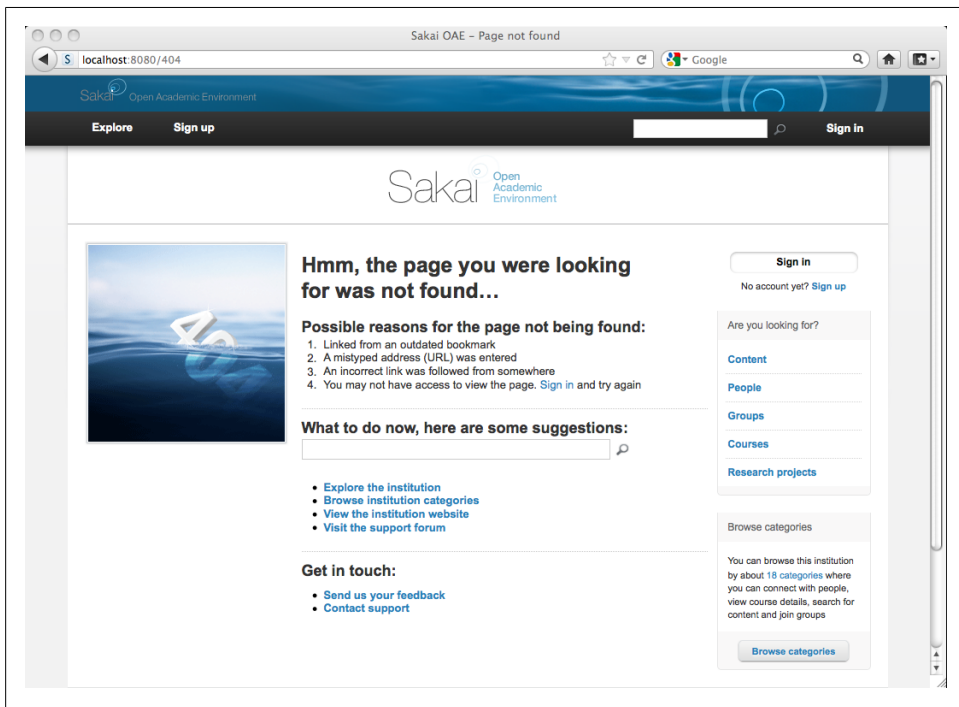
Sakai OAE - Page not found

localhost:8080/404

Google

Sakai Open Academic Environment

Explore Sign up Sign in

Sakai Open Academic Environment

404

Hmm, the page you were looking for was not found…

Possible reasons for the page not being found:
1. Linked from an outdated bookmark
2. A mistyped address (URL) was entered
3. An incorrect link was followed from somewhere
4. You may not have access to view the page. Sign in and try again

What to do now, here are some suggestions:

- Explore the institution
- Browse institution categories
- View the institution website
- Visit the support forum

Get in touch:
- Send us your feedback
- Contact support

Sign in

No account yet? Sign up

Are you looking for?

Content

People

Groups

Courses

Research projects

Browse categories

You can browse this institution by about 18 categories where you can connect with people, view course details, search for content and join groups

Browse categories